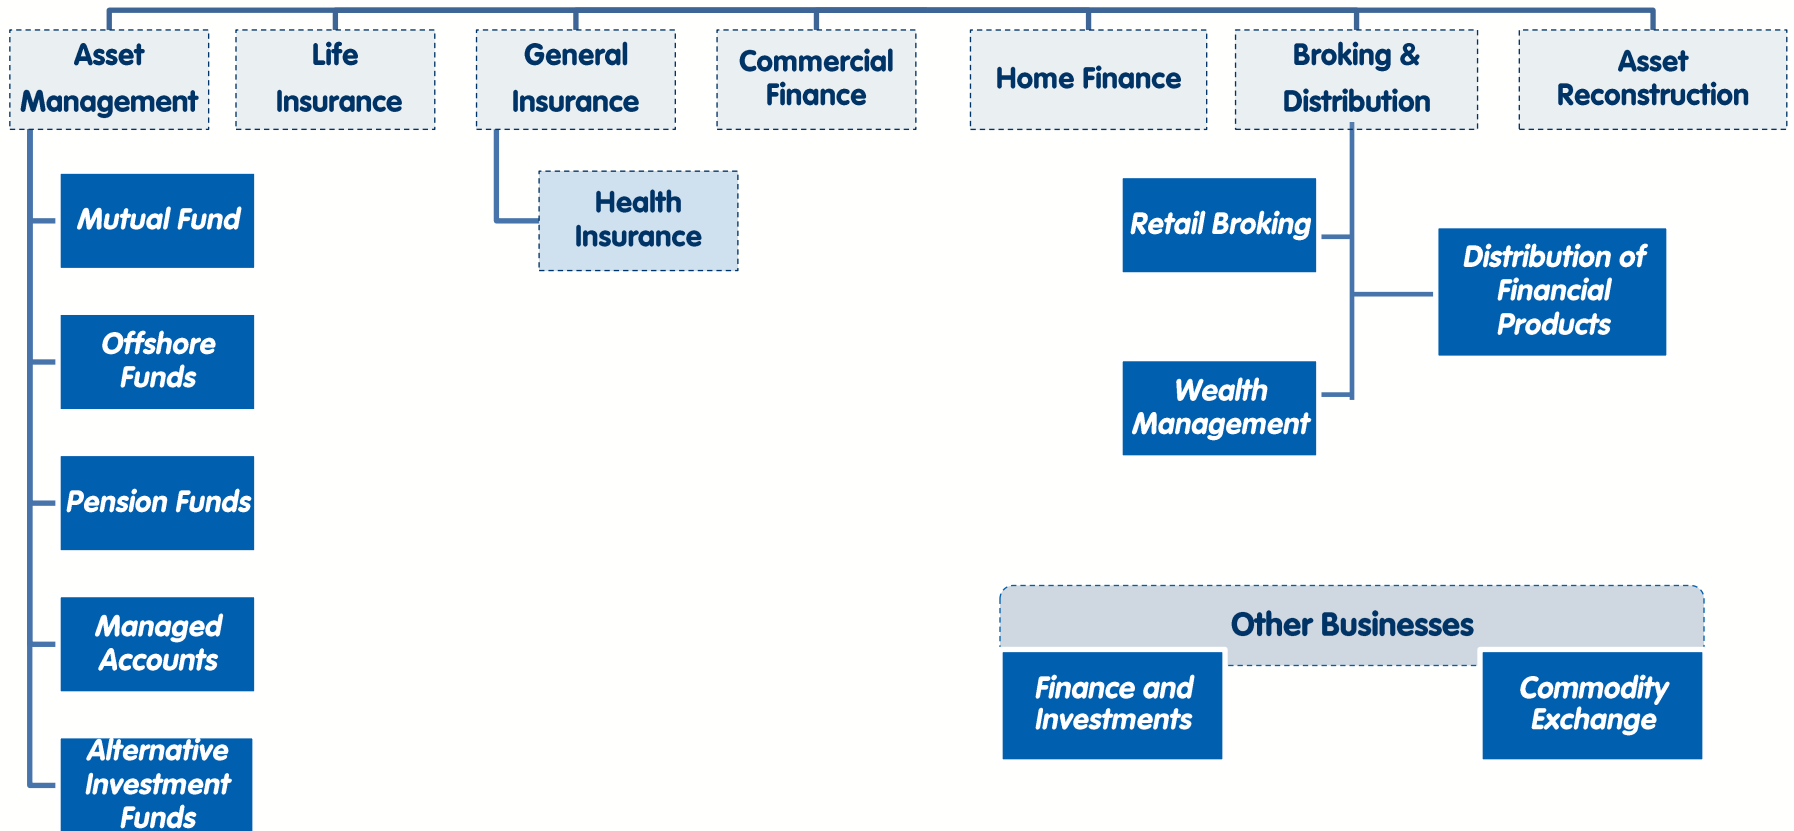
Asset Management

Life Insurance

General Insurance

Commercial Finance

Home Finance

Broking & Distribution

Asset Reconstruction

Mutual Fund

Offshore Funds

Pension Funds

Managed Accounts

Alternative Investment Funds

Health Insurance

Retail Broking

Distribution of Financial Products

Wealth Management

Other Businesses

Finance and Investments

Commodity Exchange